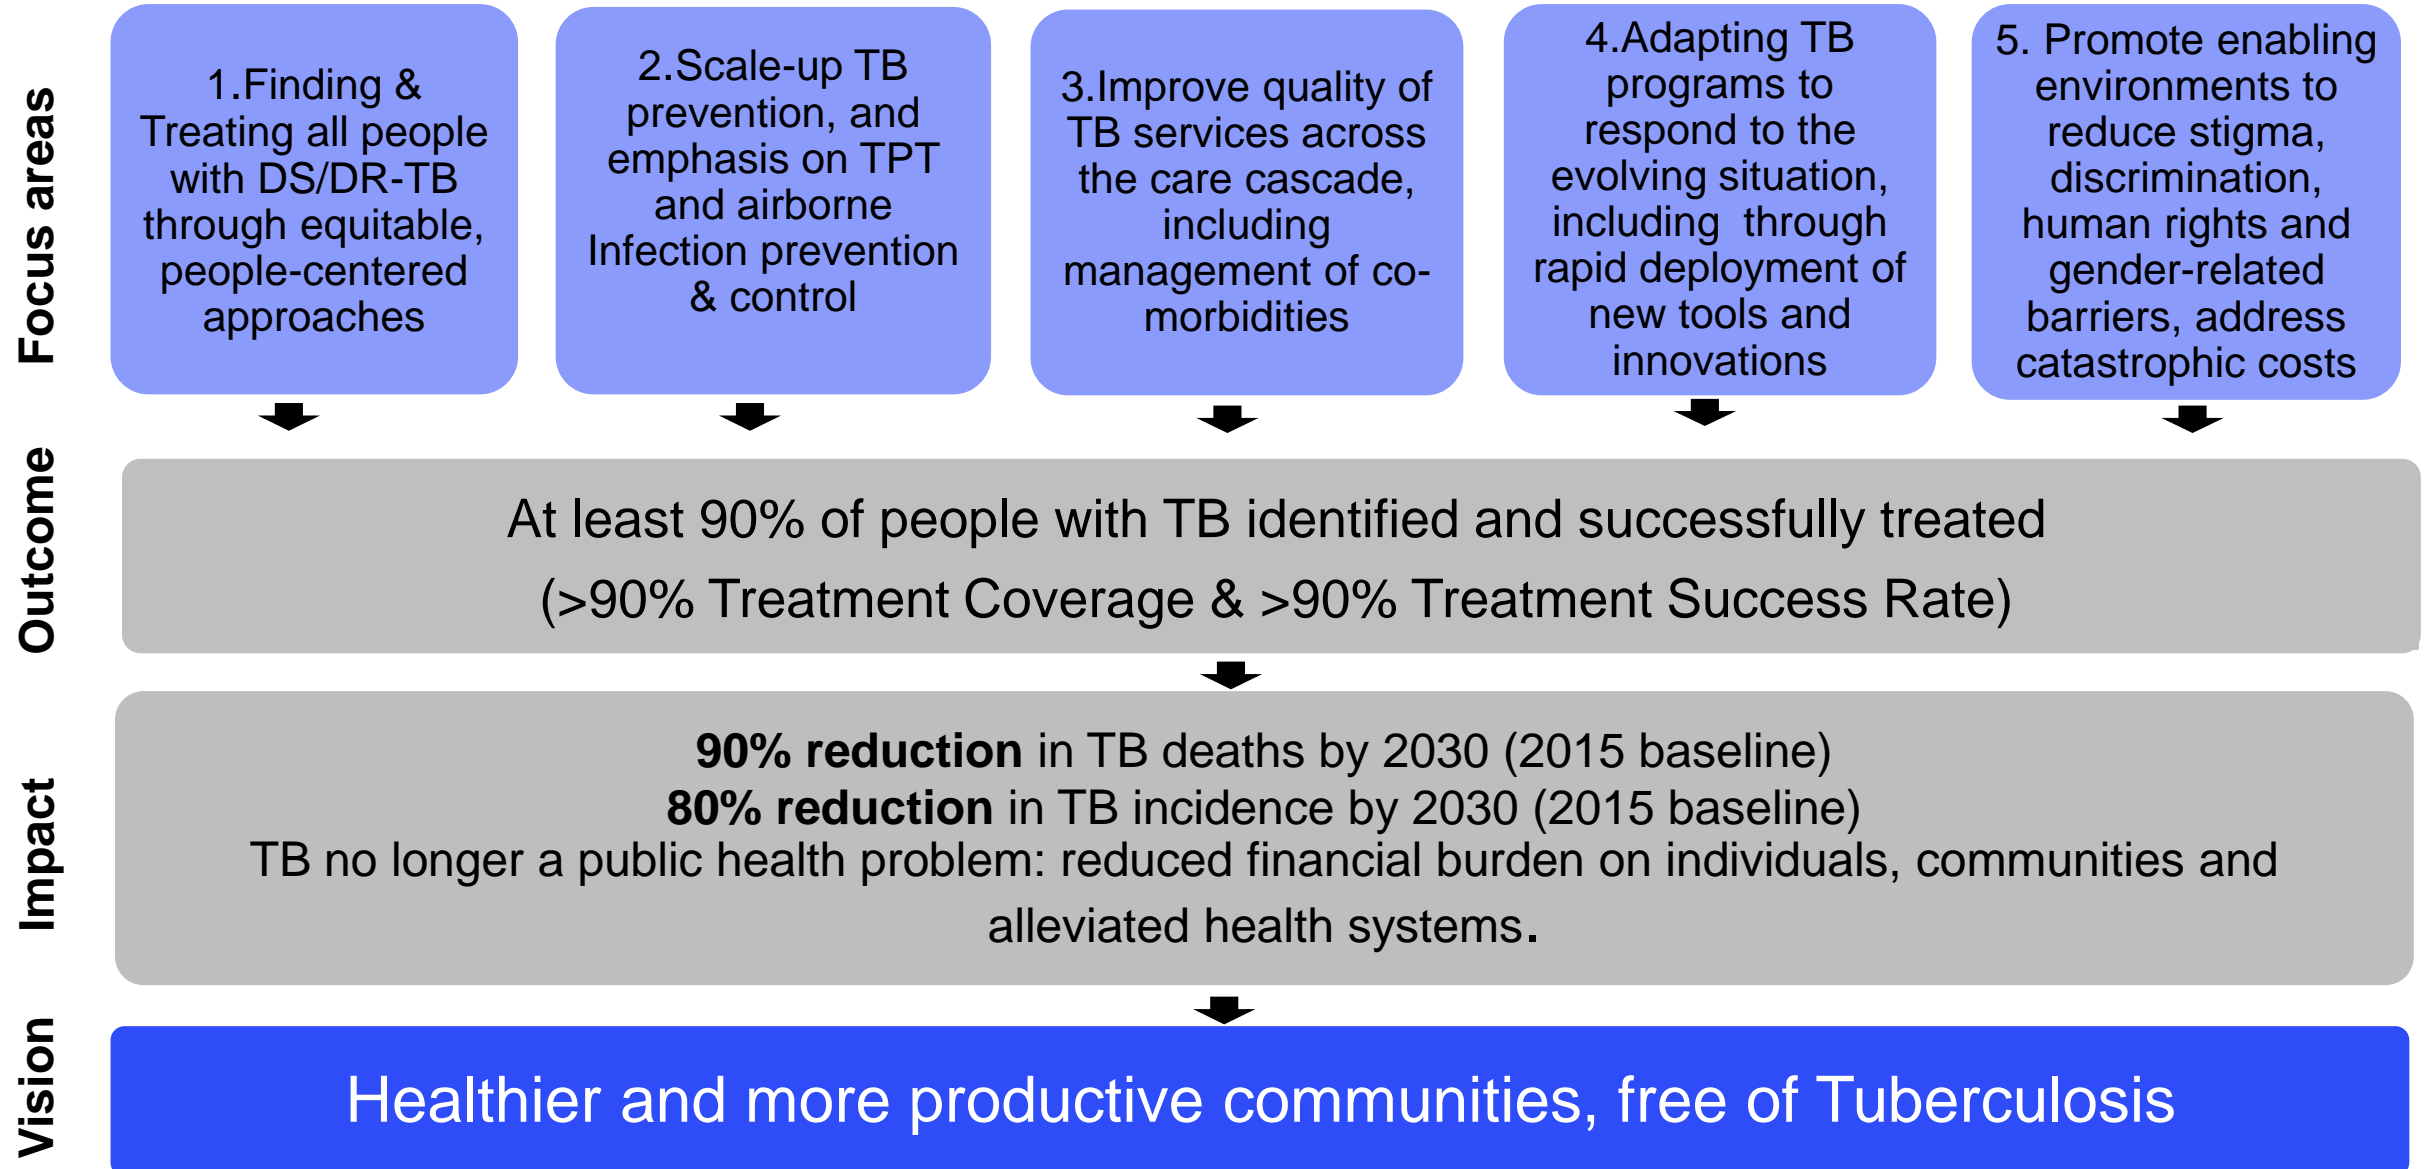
Focus areas

1.Finding & Treating all people with DS/DR-TB through equitable, people-centered approaches

2.Scale-up TB prevention, and emphasis on TPT and airborne Infection prevention & control

3.Improve quality of TB services across the care cascade, including management of co-morbidities

4.Adapting TB programs to respond to the evolving situation, including through rapid deployment of new tools and innovations

5. Promote enabling environments to reduce stigma, discrimination, human rights and gender-related barriers, address catastrophic costs

Outcome

At least 90% of people with TB identified and successfully treated (>90% Treatment Coverage & >90% Treatment Success Rate)

Impact

**90% reduction** in TB deaths by 2030 (2015 baseline)
**80% reduction** in TB incidence by 2030 (2015 baseline)
TB no longer a public health problem: reduced financial burden on individuals, communities and alleviated health systems.

Vision

Healthier and more productive communities, free of Tuberculosis